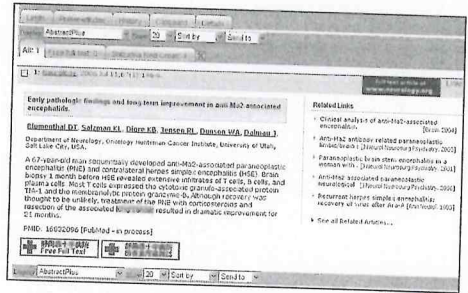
Display AbstractPlus Show 20 Sort by Send to

All: 1

1:

Early pathologic findings and long-term improvement in anti-Ma2-associated encephalitis.

Blumenthal DT, Salzman KL, Digre KB, Jensen RL, Dunson WA, Dalmau J.

Department of Neurology, Oncology Huntsman Cancer Institute, University of Utah, Salt Lake City, USA.

A 67-year-old man sequentially developed anti-Ma2-associated paraneoplastic encephalitis (PNE) and contralateral herpes simplex encephalitis (HSE). Brain biopsy 1 month before HSE revealed extensive infiltrates of T cells, B cells, and plasma cells. Most T cells expressed the cytotoxic granule-associated protein TIA-1, and the membrane-lytic protein granzyme-B. Although recovery was thought to be unlikely, treatment of the PNE with corticosteroids and resection of the associated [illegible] resulted in dramatic improvement for 21 months.

PMID: 16602096 [PubMed - in process]

Free Full Text

Related Links

Clinical analysis of anti-Ma2-associated encephalitis. [Brain 2004]

Anti-Ma2 antibody related paraneoplastic limbic/brain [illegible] [J Neurol Neurosurg Psychiatry 2003]

Paraneoplastic brain stem encephalitis in a woman with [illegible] [J Neurol Neurosurg Psychiatry 2003]

Anti-Ma2-associated paraneoplastic neurological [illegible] [J Neurol Neurosurg Psychiatry 2005]

Recurrent herpes simplex encephalitis: recovery of virus after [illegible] [Ann Neurol 2003]

See all Related Articles...

Display AbstractPlus Show 20 Sort by Send to